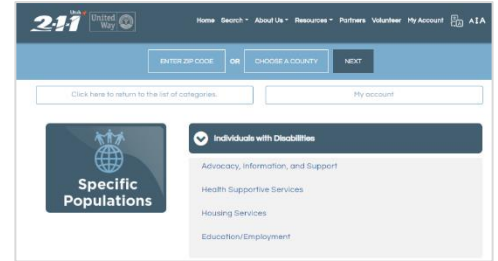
2-1-1 Utah United Way

Home Search About Us Resources Partners Volunteer My Account AIA

ENTER ZIP CODE OR CHOOSE A COUNTY NEXT

Click here to return to the list of categories.

My account

Specific Populations

Individuals with Disabilities

Advocacy, Information, and Support

Health Supportive Services

Housing Services

Education/Employment